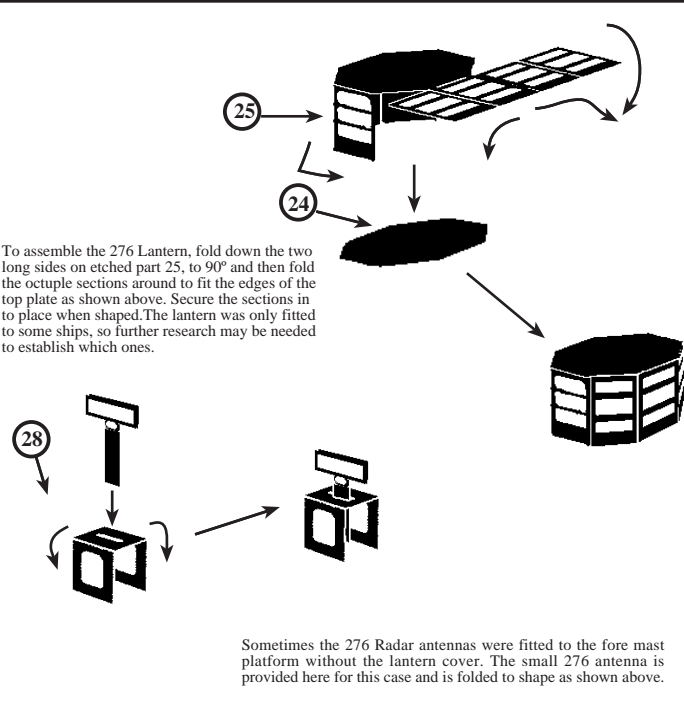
25

24

To assemble the 276 Lantern, fold down the two long sides on etched part 25, to 90º and then fold the octuple sections around to fit the edges of the top plate as shown above. Secure the sections in to place when shaped.The lantern was only fitted to some ships, so further research may be needed to establish which ones.

28

Sometimes the 276 Radar antennas were fitted to the fore mast platform without the lantern cover. The small 276 antenna is provided here for this case and is folded to shape as shown above.